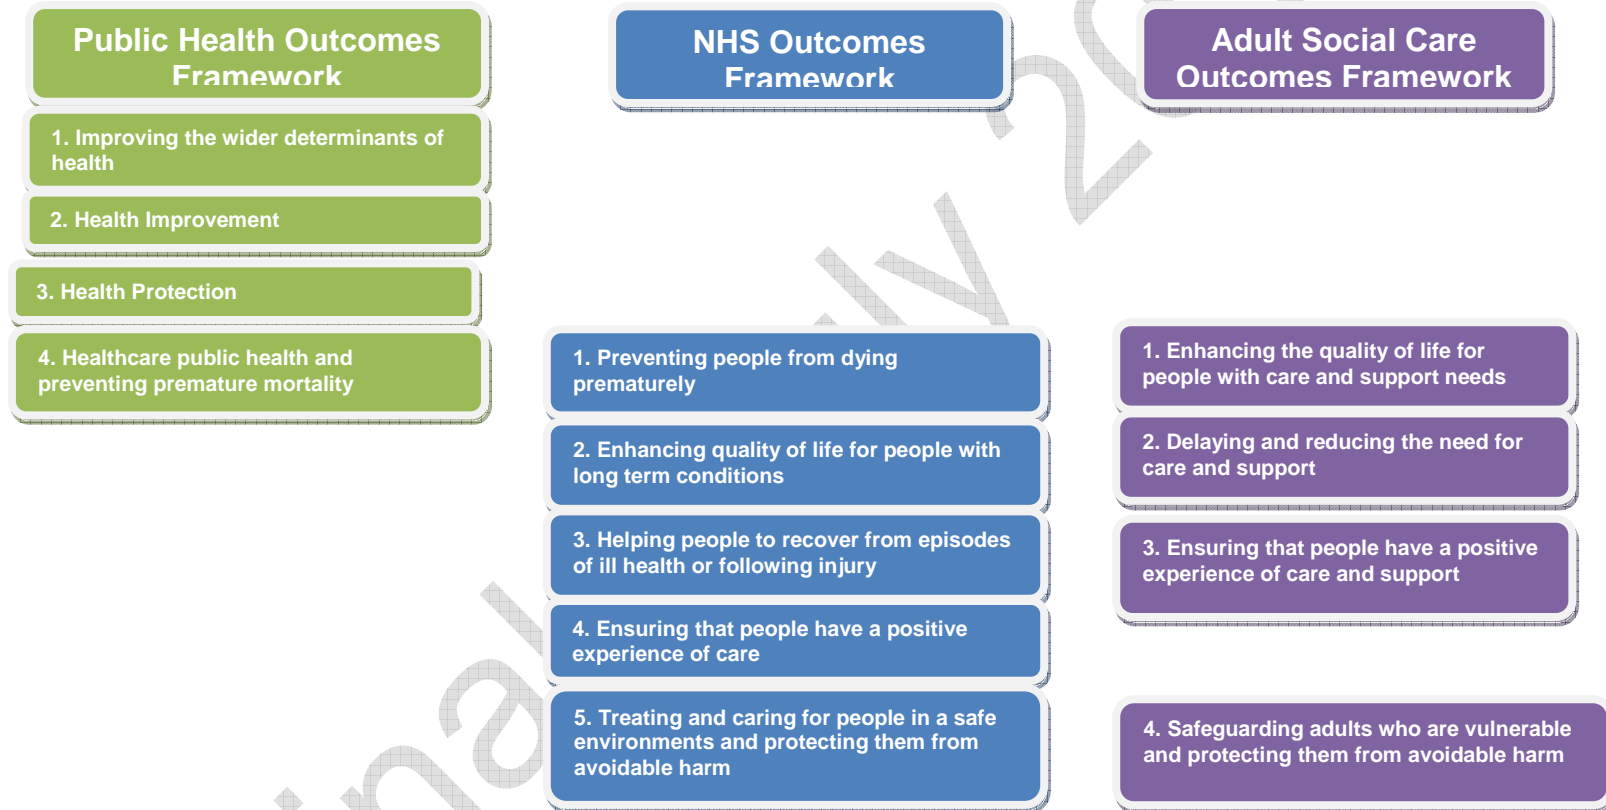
Public Health Outcomes Framework

NHS Outcomes Framework

Adult Social Care Outcomes Framework

1. Improving the wider determinants of health

2. Health Improvement

3. Health Protection

4. Healthcare public health and preventing premature mortality

1. Preventing people from dying prematurely

2. Enhancing quality of life for people with long term conditions

3. Helping people to recover from episodes of ill health or following injury

4. Ensuring that people have a positive experience of care

5. Treating and caring for people in a safe environments and protecting them from avoidable harm

1. Enhancing the quality of life for people with care and support needs

2. Delaying and reducing the need for care and support

3. Ensuring that people have a positive experience of care and support

4. Safeguarding adults who are vulnerable and protecting them from avoidable harm